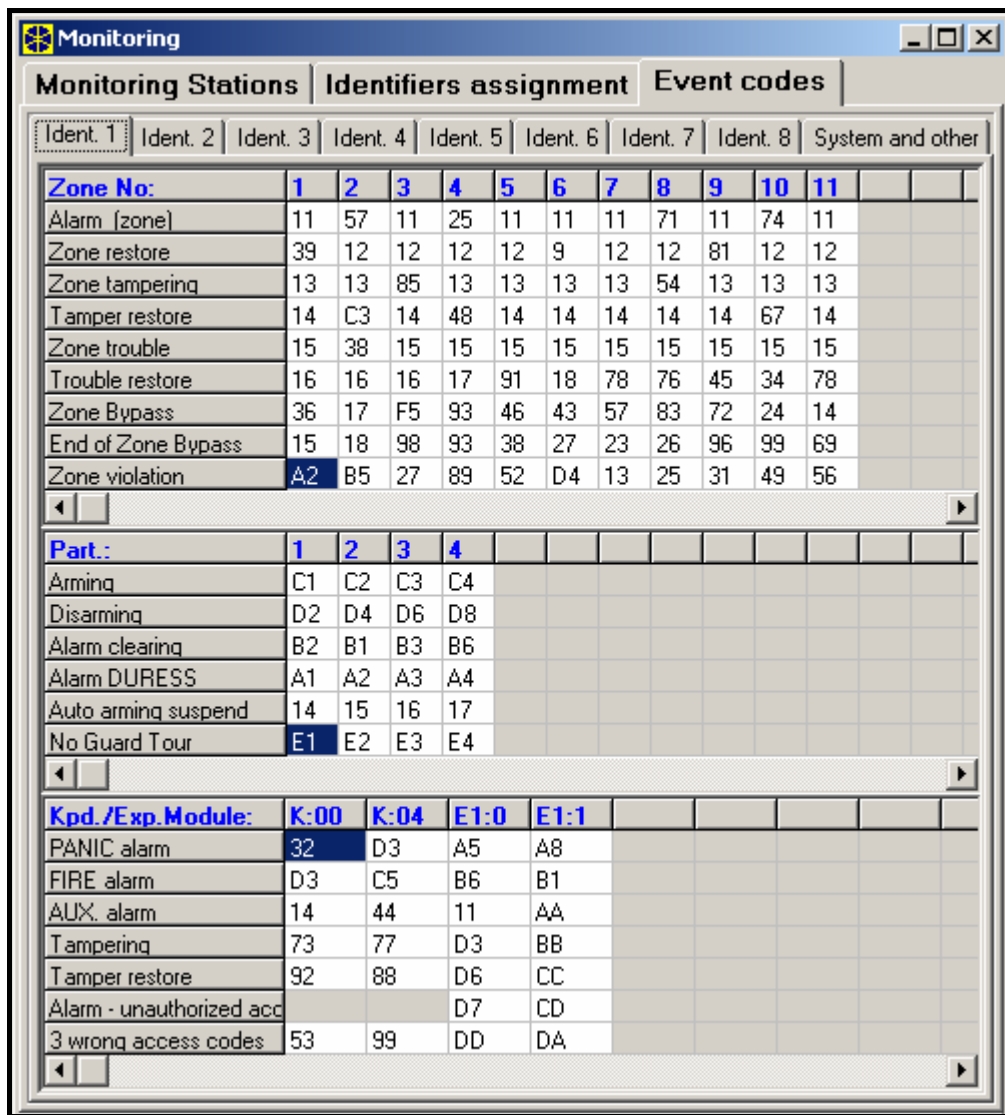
Monitoring

Monitoring Stations | Identifiers assignment | Event codes

Ident. 1 | Ident. 2 | Ident. 3 | Ident. 4 | Ident. 5 | Ident. 6 | Ident. 7 | Ident. 8 | System and other

| Zone No: | 1 | 2 | 3 | 4 | 5 | 6 | 7 | 8 | 9 | 10 | 11 |
|---|---|---|---|---|---|---|---|---|---|---|---|
| Alarm (zone) | 11 | 57 | 11 | 25 | 11 | 11 | 11 | 71 | 11 | 74 | 11 |
| Zone restore | 39 | 12 | 12 | 12 | 12 | 9 | 12 | 12 | 81 | 12 | 12 |
| Zone tampering | 13 | 13 | 85 | 13 | 13 | 13 | 13 | 54 | 13 | 13 | 13 |
| Tamper restore | 14 | C3 | 14 | 48 | 14 | 14 | 14 | 14 | 14 | 67 | 14 |
| Zone trouble | 15 | 38 | 15 | 15 | 15 | 15 | 15 | 15 | 15 | 15 | 15 |
| Trouble restore | 16 | 16 | 16 | 17 | 91 | 18 | 78 | 76 | 45 | 34 | 78 |
| Zone Bypass | 36 | 17 | F5 | 93 | 46 | 43 | 57 | 83 | 72 | 24 | 14 |
| End of Zone Bypass | 15 | 18 | 98 | 93 | 38 | 27 | 23 | 26 | 96 | 99 | 69 |
| Zone violation | A2 | B5 | 27 | 89 | 52 | D4 | 13 | 25 | 31 | 49 | 56 |

| Part.: | 1 | 2 | 3 | 4 |
|---|---|---|---|---|
| Arming | C1 | C2 | C3 | C4 |
| Disarming | D2 | D4 | D6 | D8 |
| Alarm clearing | B2 | B1 | B3 | B6 |
| Alarm DURESS | A1 | A2 | A3 | A4 |
| Auto arming suspend | 14 | 15 | 16 | 17 |
| No Guard Tour | E1 | E2 | E3 | E4 |

| Kpd./Exp.Module: | K:00 | K:04 | E1:0 | E1:1 |
|---|---|---|---|---|
| PANIC alarm | 32 | D3 | A5 | A8 |
| FIRE alarm | D3 | C5 | B6 | B1 |
| AUX. alarm | 14 | 44 | 11 | AA |
| Tampering | 73 | 77 | D3 | BB |
| Tamper restore | 92 | 88 | D6 | CC |
| Alarm - unauthorized acc |  |  | D7 | CD |
| 3 wrong access codes | 53 | 99 | DD | DA |